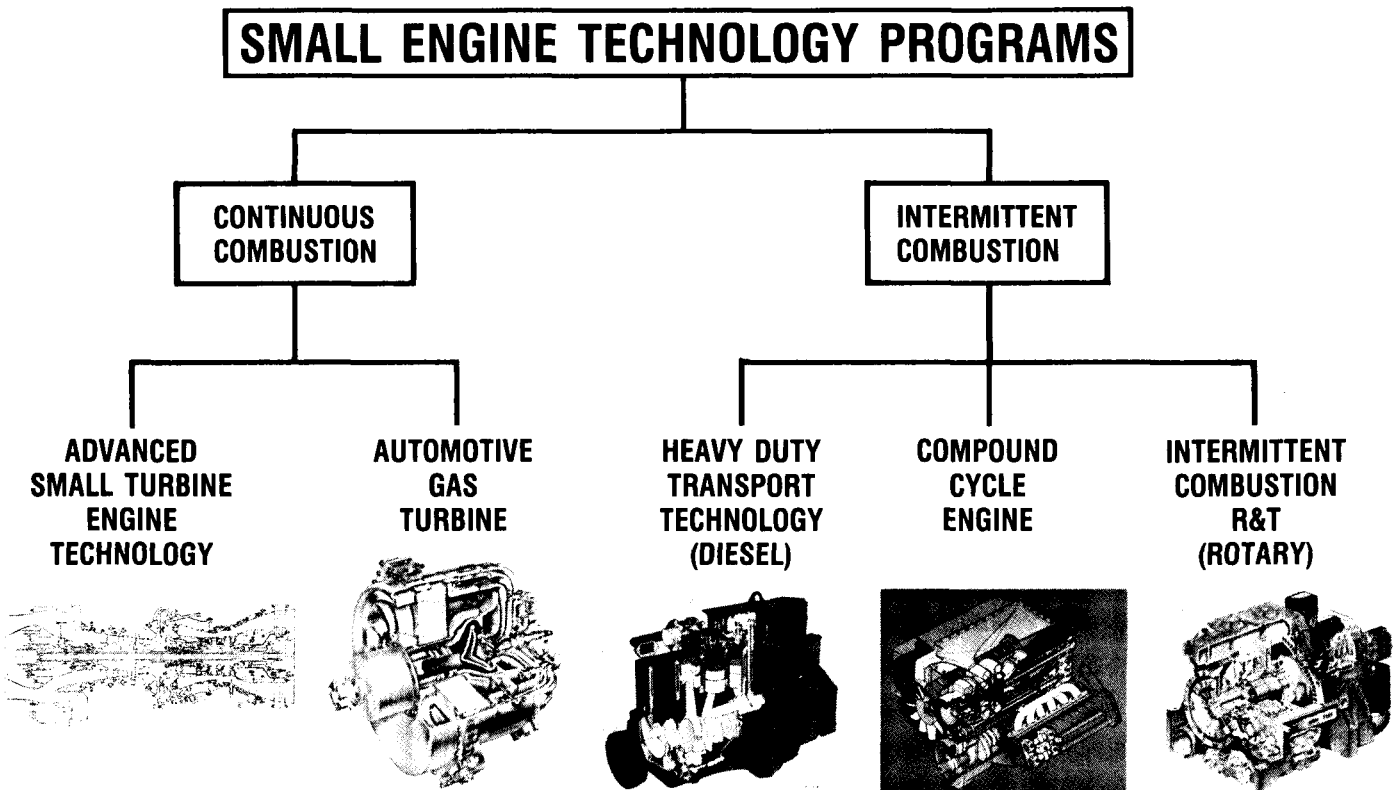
SMALL ENGINE TECHNOLOGY PROGRAMS

CONTINUOUS COMBUSTION

INTERMITTENT COMBUSTION

ADVANCED SMALL TURBINE ENGINE TECHNOLOGY

AUTOMOTIVE GAS TURBINE

HEAVY DUTY TRANSPORT TECHNOLOGY (DIESEL)

COMPOUND CYCLE ENGINE

INTERMITTENT COMBUSTION R&T (ROTARY)